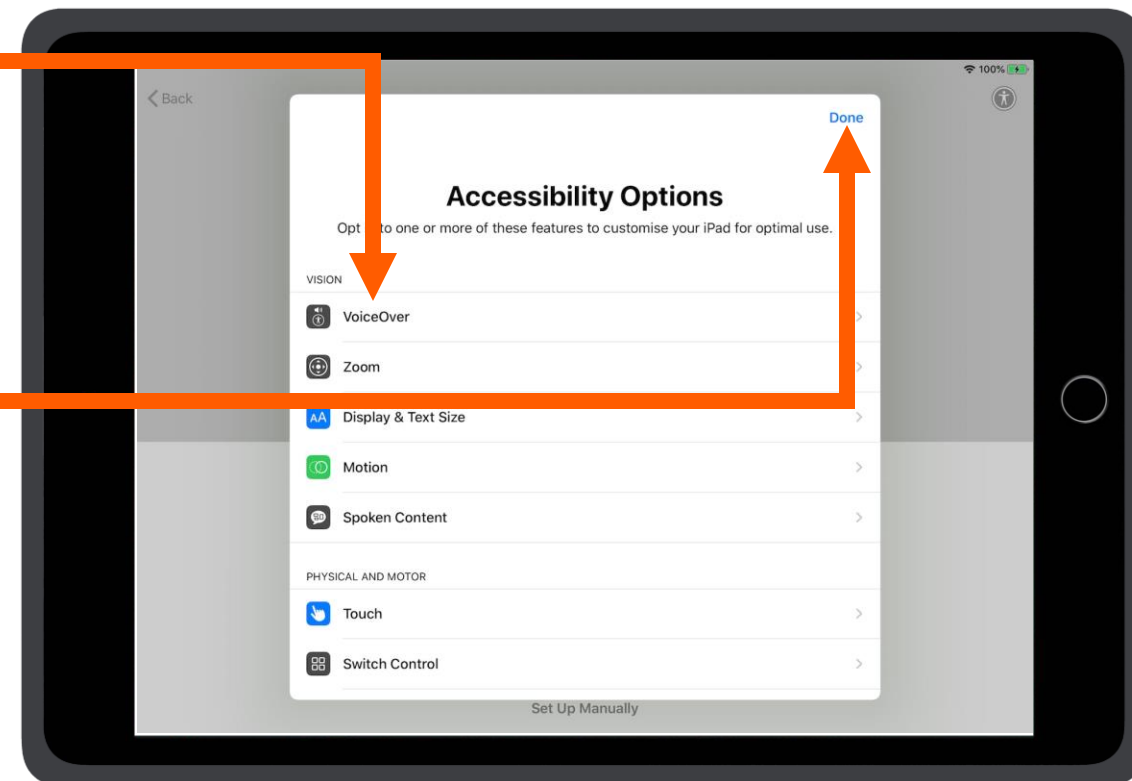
100%

Back

Done

Accessibility Options

Opt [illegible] to one or more of these features to customise your iPad for optimal use.

VISION

VoiceOver

Zoom

Display & Text Size

Motion

Spoken Content

PHYSICAL AND MOTOR

Touch

Switch Control

Set Up Manually